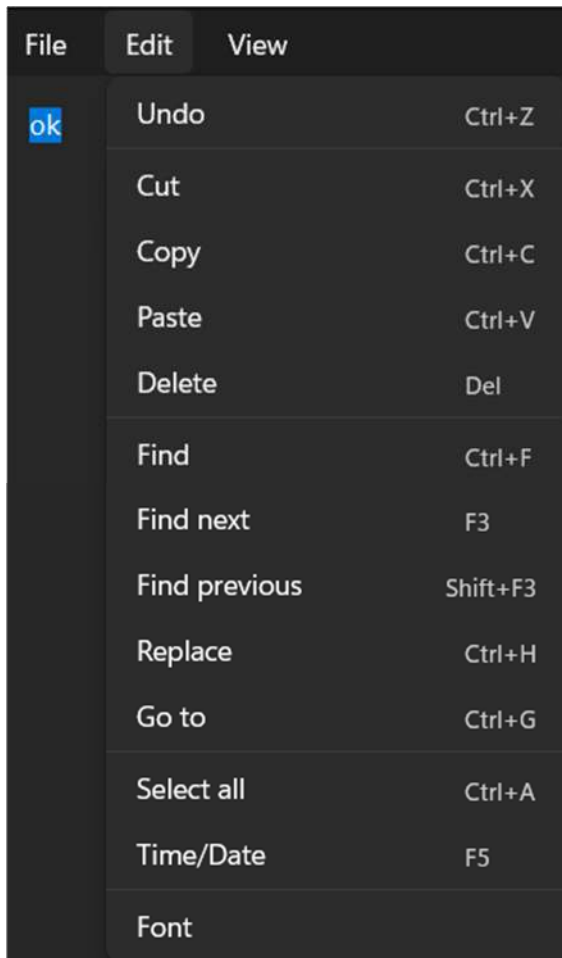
File Edit View

ok

Undo Ctrl+Z

Cut Ctrl+X

Copy Ctrl+C

Paste Ctrl+V

Delete Del

Find Ctrl+F

Find next F3

Find previous Shift+F3

Replace Ctrl+H

Go to Ctrl+G

Select all Ctrl+A

Time/Date F5

Font